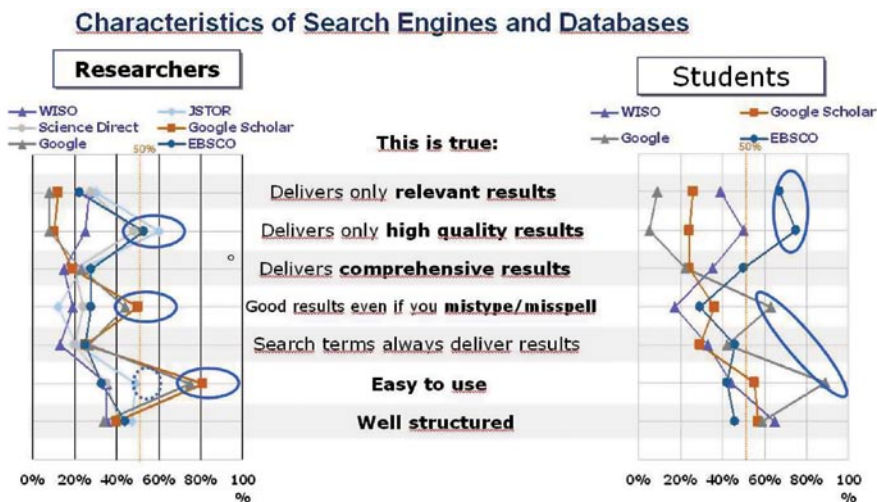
Characteristics of Search Engines and Databases

Researchers

WISO
JSTOR
Science Direct
Google Scholar
Google
EBSCO

50%

0% 20% 40% 60% 80% 100 %

This is true:

Delivers only relevant results

Delivers only high quality results

Delivers comprehensive results

Good results even if you mistype/misspell

Search terms always deliver results

Easy to use

Well structured

Students

WISO
Google Scholar
Google
EBSCO

50%

0% 20% 40% 60% 80% 100 %